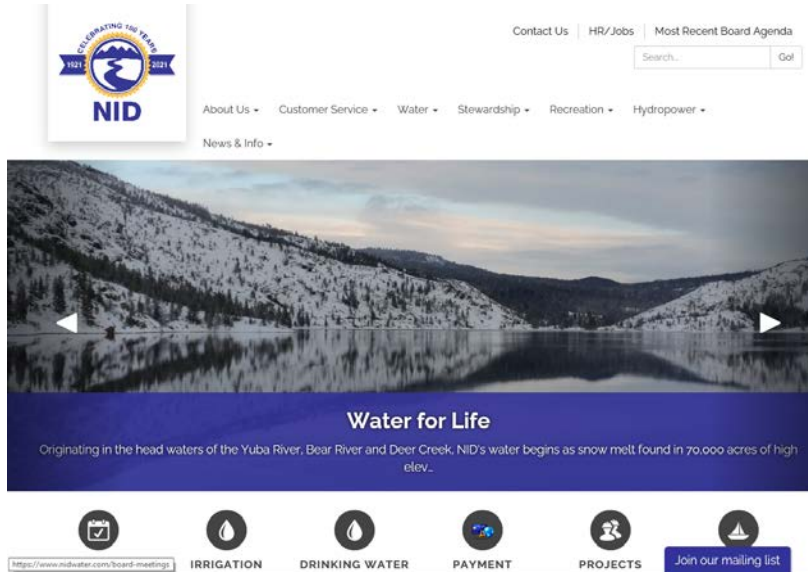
CELEBRATING 100 YEARS
1921 2021
NID

Contact Us | HR/Jobs | Most Recent Board Agenda

Search... Go!

About Us ▾ Customer Service ▾ Water ▾ Stewardship ▾ Recreation ▾ Hydropower ▾ News & Info ▾

Water for Life

Originating in the head waters of the Yuba River, Bear River and Deer Creek, NID's water begins as snow melt found in 70,000 acres of high elev...

https://www.nidwater.com/board-meetings IRRIGATION DRINKING WATER PAYMENT PROJECTS Join our mailing list